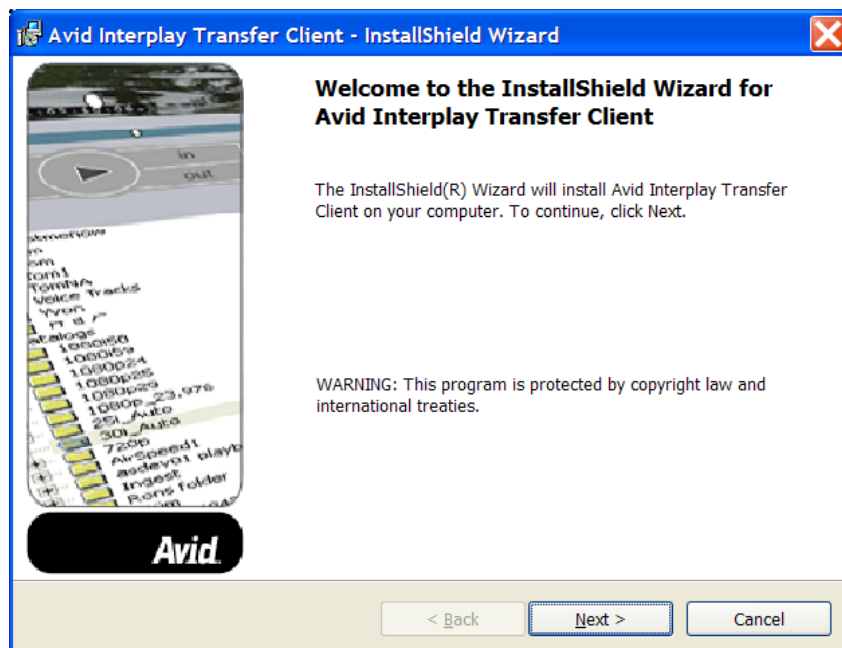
Avid Interplay Transfer Client - InstallShield Wizard

in
out

Voice Tracks
1080i50
1080i59
1080p24
1080p25
1080p_23.976
25i_Auto
30i_Auto
720p
AirSpeed1
Ingest
Rons folder

Avid

Welcome to the InstallShield Wizard for Avid Interplay Transfer Client

The InstallShield(R) Wizard will install Avid Interplay Transfer Client on your computer. To continue, click Next.

WARNING: This program is protected by copyright law and international treaties.

< Back
Next >
Cancel